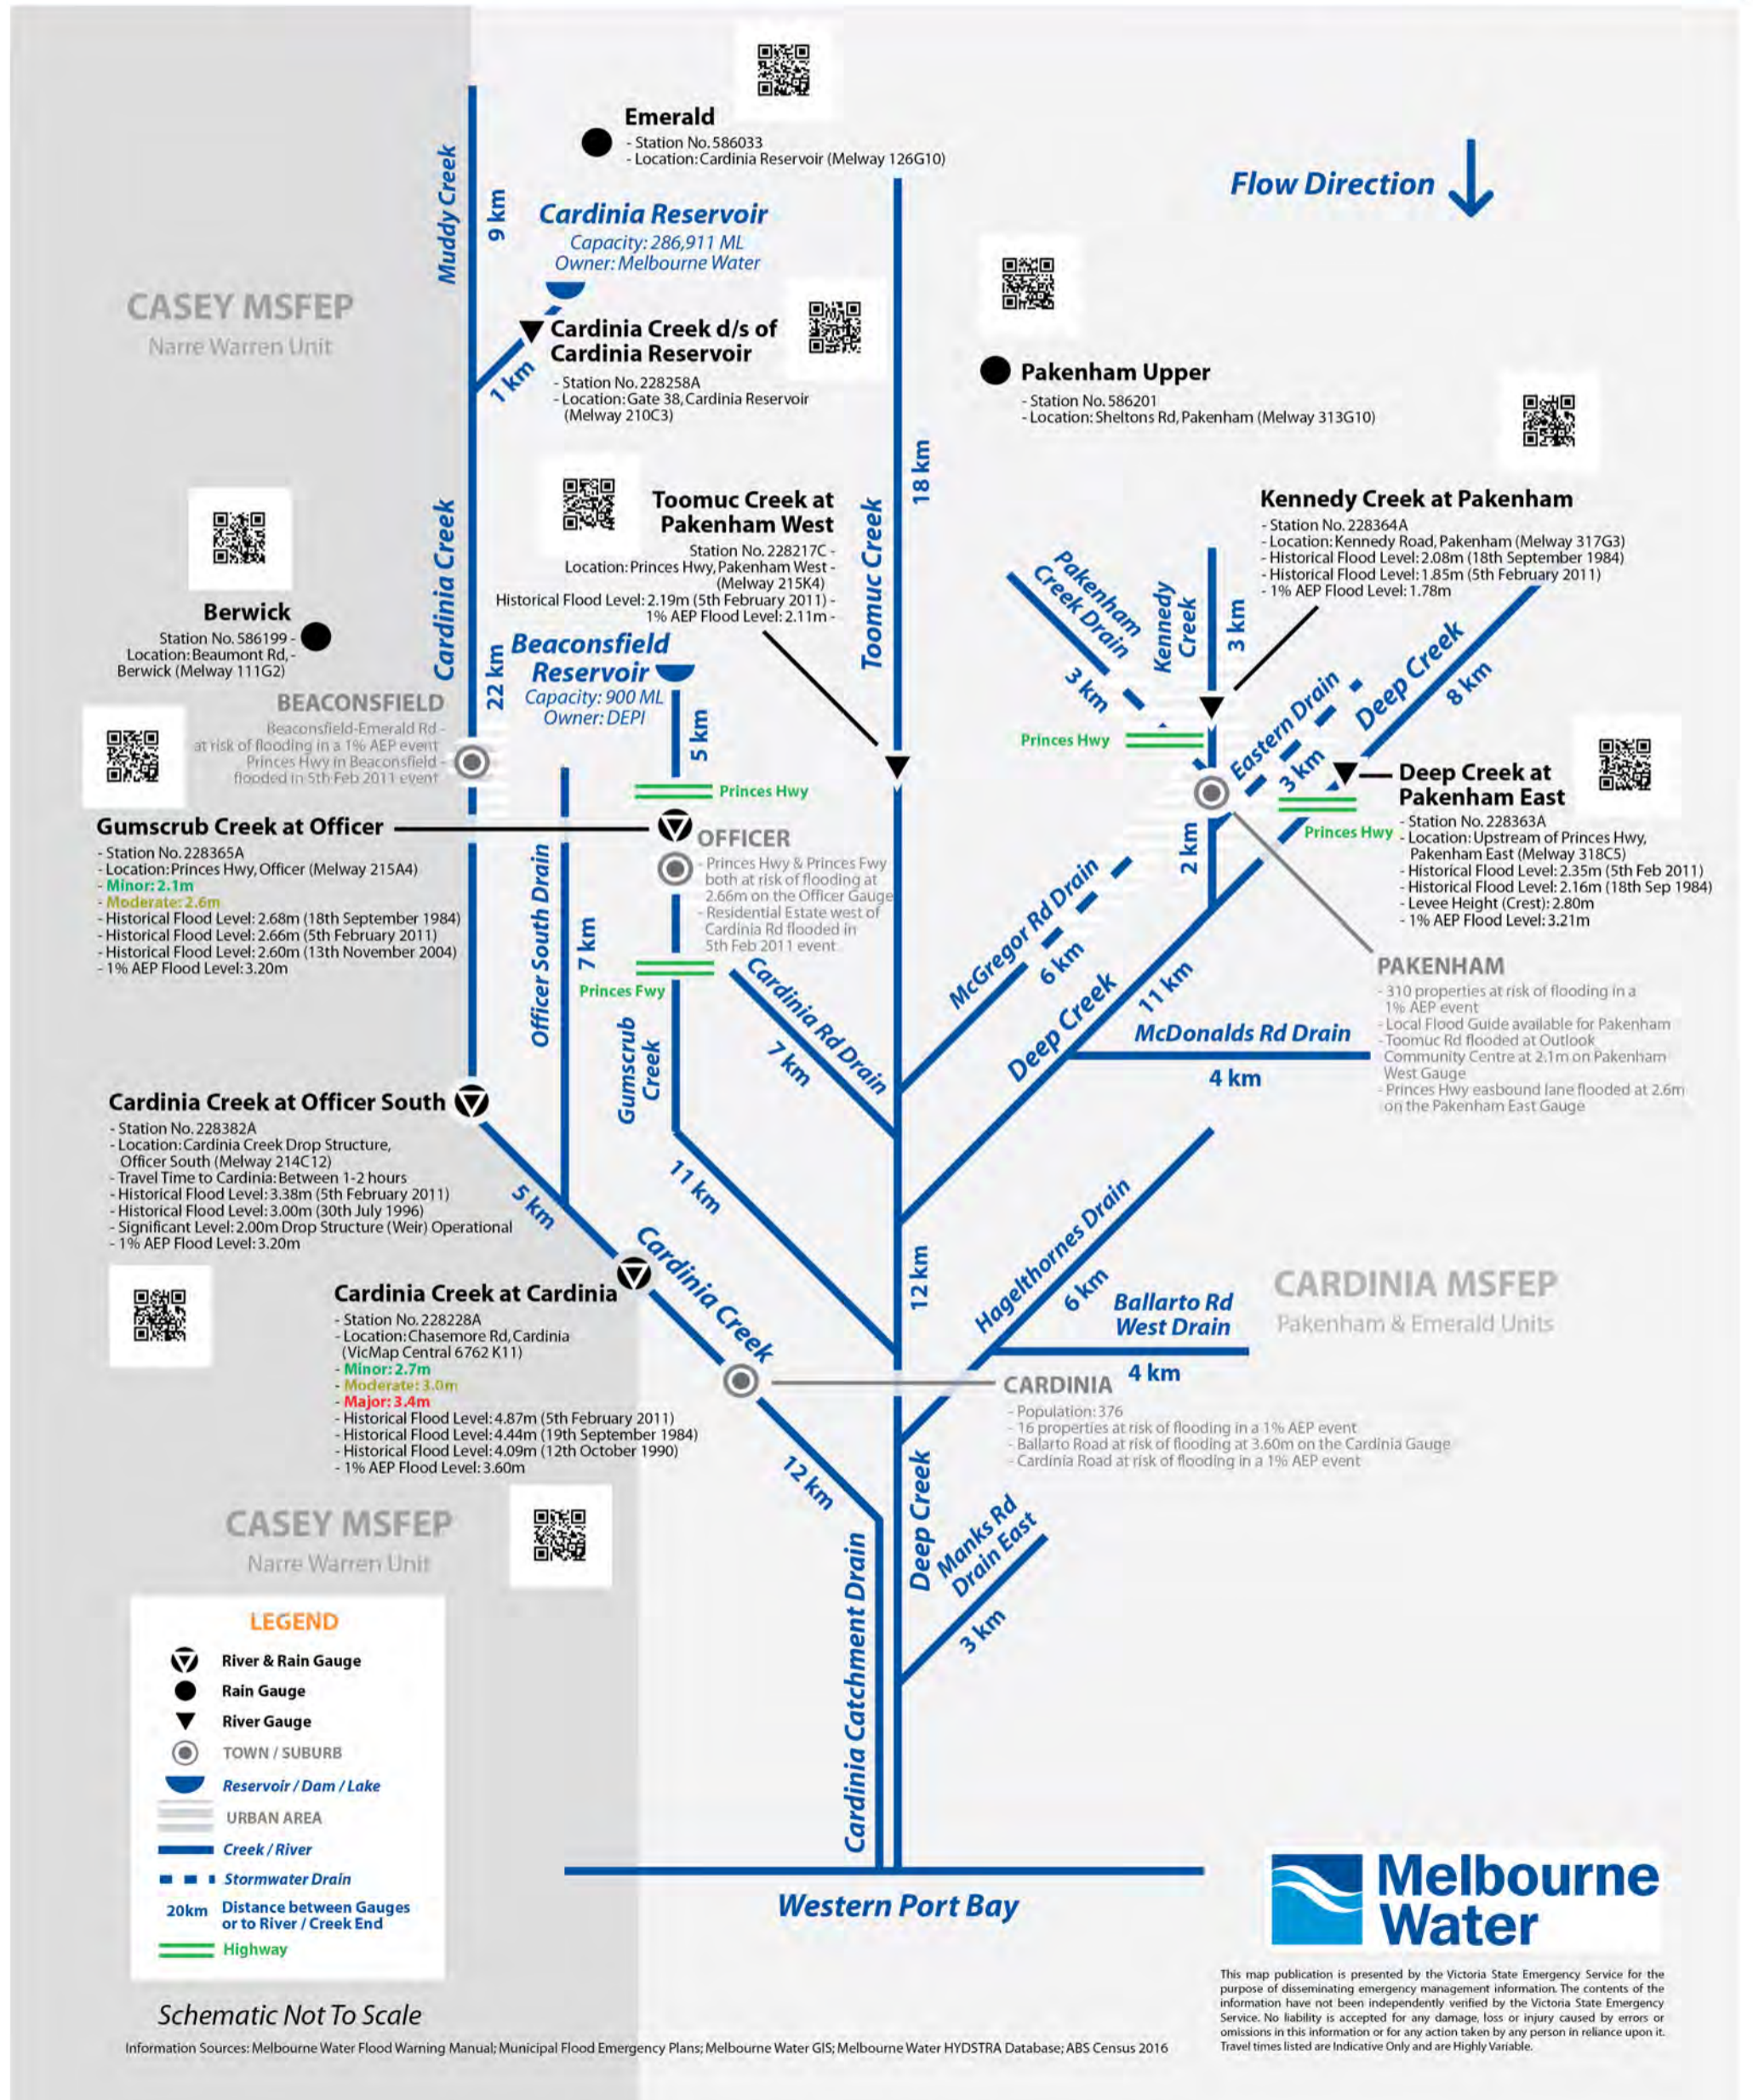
Emerald
- Station No. 586033
- Location: Cardinia Reservoir (Melway 126G10)

Flow Direction

Muddy Creek
9 km

Cardinia Reservoir
Capacity: 286,911 ML
Owner: Melbourne Water

CASEY MSFEP
Narre Warren Unit

Cardinia Creek d/s of Cardinia Reservoir
- Station No. 228258A
- Location: Gate 38, Cardinia Reservoir (Melway 210C3)

1 km

Pakenham Upper
- Station No. 586201
- Location: Sheltons Rd, Pakenham (Melway 313G10)

18 km

Toomuc Creek at Pakenham West
Station No. 228217C -
Location: Princes Hwy, Pakenham West -
(Melway 215K4)
Historical Flood Level: 2.19m (5th February 2011) -
1% AEP Flood Level: 2.11m -

Kennedy Creek at Pakenham
- Station No. 228364A
- Location: Kennedy Road, Pakenham (Melway 317G3)
- Historical Flood Level: 2.08m (18th September 1984)
- Historical Flood Level: 1.85m (5th February 2011)
- 1% AEP Flood Level: 1.78m

Cardinia Creek
Toomuc Creek
Pakenham Creek Drain
Kennedy Creek
3 km
3 km
Deep Creek
8 km

Berwick
Station No. 586199 -
Location: Beaumont Rd, -
Berwick (Melway 111G2)

22 km

Beaconsfield Reservoir
Capacity: 900 ML
Owner: DEPI

BEACONSFIELD
Beaconsfield-Emerald Rd - at risk of flooding in a 1% AEP event
Princes Hwy in Beaconsfield - flooded in 5th Feb 2011 event

5 km
Princes Hwy
Princes Hwy
Eastern Drain
3 km

Deep Creek at Pakenham East
- Station No. 228363A
- Location: Upstream of Princes Hwy, Pakenham East (Melway 318C5)
- Historical Flood Level: 2.35m (5th Feb 2011)
- Historical Flood Level: 2.16m (18th Sep 1984)
- Levee Height (Crest): 2.80m
- 1% AEP Flood Level: 3.21m

Princes Hwy

Gumscrub Creek at Officer
- Station No. 228365A
- Location: Princes Hwy, Officer (Melway 215A4)
- Minor: 2.1m
- Moderate: 2.6m
- Historical Flood Level: 2.68m (18th September 1984)
- Historical Flood Level: 2.66m (5th February 2011)
- Historical Flood Level: 2.60m (13th November 2004)
- 1% AEP Flood Level: 3.20m

OFFICER
- Princes Hwy & Princes Fwy both at risk of flooding at 2.66m on the Officer Gauge
- Residential Estate west of Cardinia Rd flooded in 5th Feb 2011 event

2 km
McGregor Rd Drain
6 km
Officer South Drain
7 km
Princes Fwy
Cardinia Rd Drain
7 km
Gumscrub Creek
Deep Creek
11 km
McDonalds Rd Drain
4 km

PAKENHAM
- 310 properties at risk of flooding in a 1% AEP event
- Local Flood Guide available for Pakenham
- Toomuc Rd flooded at Outlook Community Centre at 2.1m on Pakenham West Gauge
- Princes Hwy easbound lane flooded at 2.6m on the Pakenham East Gauge

Cardinia Creek at Officer South
- Station No. 228382A
- Location: Cardinia Creek Drop Structure, Officer South (Melway 214C12)
- Travel Time to Cardinia: Between 1-2 hours
- Historical Flood Level: 3.38m (5th February 2011)
- Historical Flood Level: 3.00m (30th July 1996)
- Significant Level: 2.00m Drop Structure (Weir) Operational
- 1% AEP Flood Level: 3.20m

5 km
11 km
Cardinia Creek
12 km
Hagelthornes Drain
6 km
Ballarto Rd West Drain
4 km

CARDINIA MSFEP
Pakenham & Emerald Units

Cardinia Creek at Cardinia
- Station No. 228228A
- Location: Chasemore Rd, Cardinia (VicMap Central 6762 K11)
- Minor: 2.7m
- Moderate: 3.0m
- Major: 3.4m
- Historical Flood Level: 4.87m (5th February 2011)
- Historical Flood Level: 4.44m (19th September 1984)
- Historical Flood Level: 4.09m (12th October 1990)
- 1% AEP Flood Level: 3.60m

CARDINIA
- Population: 376
- 16 properties at risk of flooding in a 1% AEP event
- Ballarto Road at risk of flooding at 3.60m on the Cardinia Gauge
- Cardinia Road at risk of flooding in a 1% AEP event

12 km
CASEY MSFEP
Narre Warren Unit
Deep Creek
Manks Rd Drain East
3 km
Cardinia Catchment Drain

LEGEND
River & Rain Gauge
Rain Gauge
River Gauge
TOWN / SUBURB
Reservoir / Dam / Lake
URBAN AREA
Creek / River
Stormwater Drain
20km Distance between Gauges or to River / Creek End
Highway

Western Port Bay

Melbourne Water

Schematic Not To Scale

This map publication is presented by the Victoria State Emergency Service for the purpose of disseminating emergency management information. The contents of the information have not been independently verified by the Victoria State Emergency Service. No liability is accepted for any damage, loss or injury caused by errors or omissions in this information or for any action taken by any person in reliance upon it. Travel times listed are Indicative Only and are Highly Variable.

Information Sources: Melbourne Water Flood Warning Manual; Municipal Flood Emergency Plans; Melbourne Water GIS; Melbourne Water HYDSTRA Database; ABS Census 2016